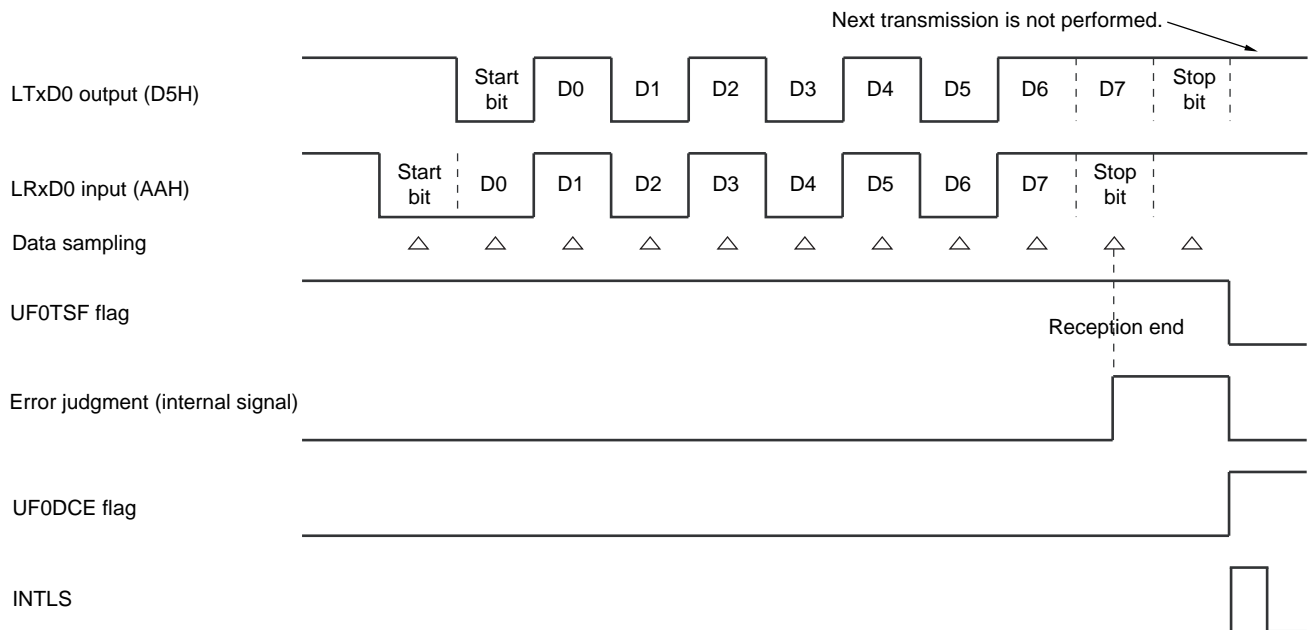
Next transmission is not performed.

LTxD0 output (D5H)

Start bit D0 D1 D2 D3 D4 D5 D6 D7 Stop bit

LRxD0 input (AAH)

Start bit D0 D1 D2 D3 D4 D5 D6 D7 Stop bit

Data sampling

UF0TSF flag

Reception end

Error judgment (internal signal)

UF0DCE flag

INTLS